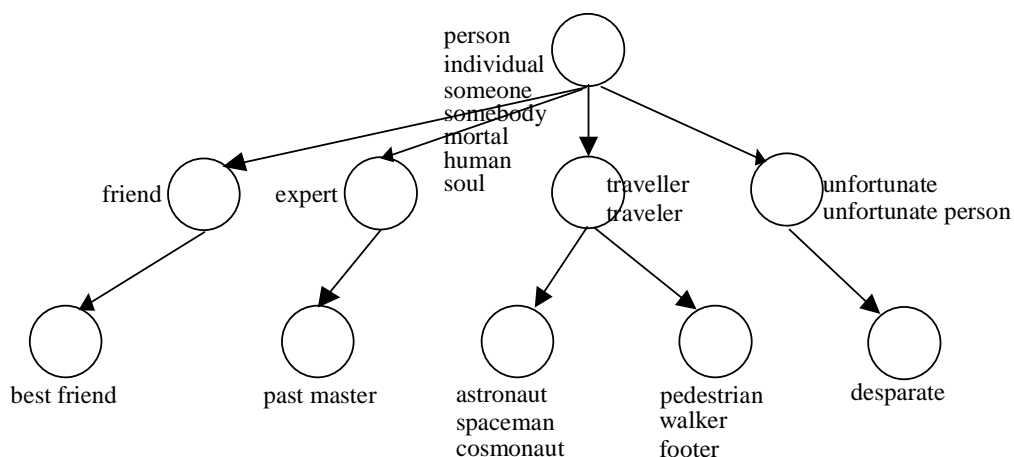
person
individual
someone
somebody
mortal
human
soul

friend

expert

traveller
traveler

unfortunate
unfortunate person

best friend

past master

astronaut
spaceman
cosmonaut

pedestrian
walker
footer

desparate